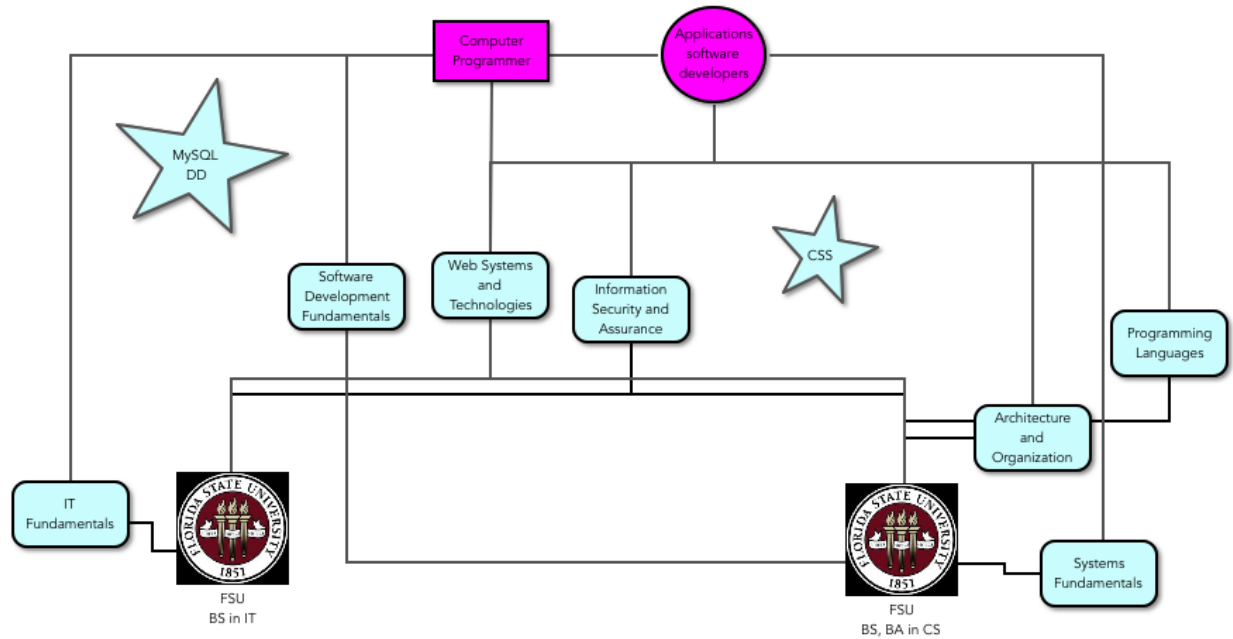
Computer Programmer

Applications software developers

MySQL DD

CSS

Software Development Fundamentals

Web Systems and Technologies

Information Security and Assurance

Programming Languages

Architecture and Organization

IT Fundamentals

FLORIDA STATE UNIVERSITY
1851

FSU
BS in IT

FLORIDA STATE UNIVERSITY
1851

FSU
BS, BA in CS

Systems Fundamentals